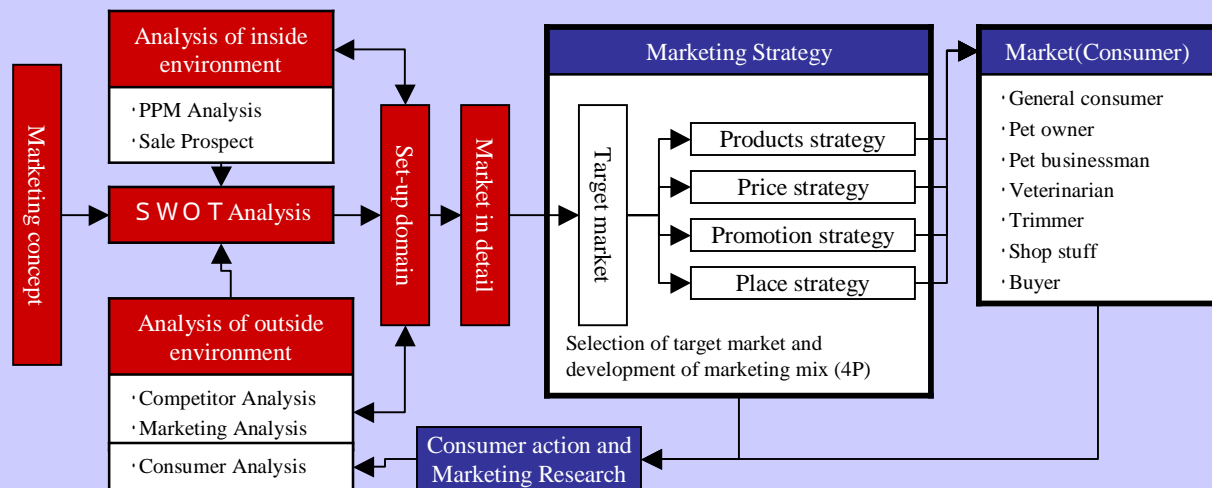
Marketing concept

Analysis of inside environment

・PPM Analysis
・Sale Prospect

ＳＷＯＴAnalysis

Analysis of outside environment

・Competitor Analysis
・Marketing Analysis
・Consumer Analysis

Set-up domain

Market in detail

Marketing Strategy

Target market

Products strategy
Price strategy
Promotion strategy
Place strategy

Selection of target market and development of marketing mix (4P)

Market(Consumer)

・General consumer
・Pet owner
・Pet businessman
・Veterinarian
・Trimmer
・Shop stuff
・Buyer

Consumer action and Marketing Research